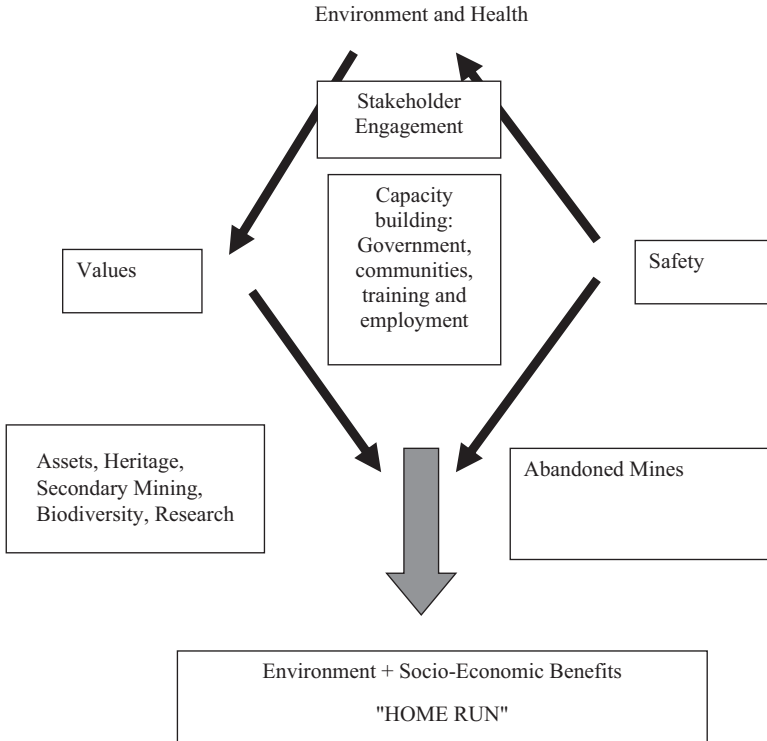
Environment and Health

Stakeholder Engagement

Capacity building: Government, communities, training and employment

Values

Safety

Assets, Heritage, Secondary Mining, Biodiversity, Research

Abandoned Mines

Environment + Socio-Economic Benefits

"HOME RUN"